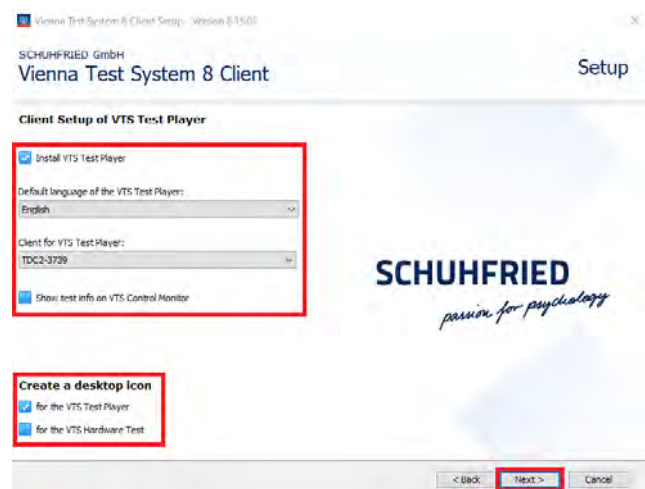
Vienna Test System 8 Client Setup - Version 8.15.03

SCHUHFRIED GmbH
Vienna Test System 8 Client

Setup

Client Setup of VTS Test Player

Install VTS Test Player

Default language of the VTS Test Player:

English

Client for VTS Test Player:

TDC2-3739

Show test info on VTS Control Monitor

SCHUHFRIED
passion for psychology

Create a desktop icon

for the VTS Test Player

for the VTS Hardware Test

< Back

Next >

Cancel